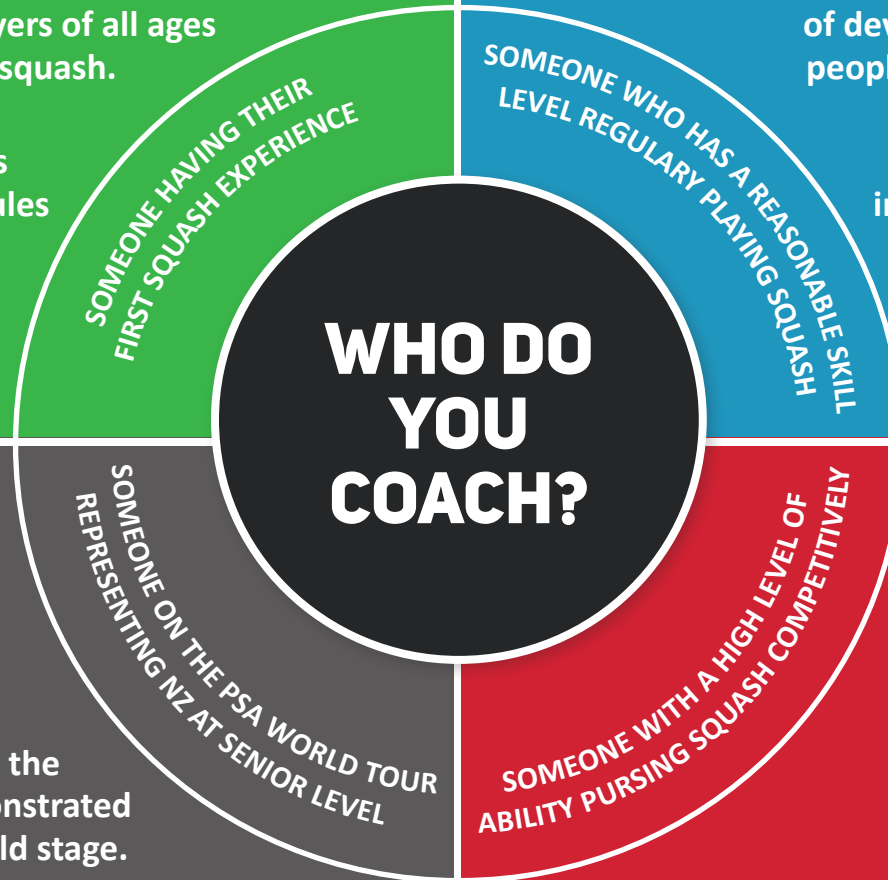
yers of all ages
squash.

s
ules

of dev
peopl

in

WHO DO YOU COACH?

SOMEONE HAVING THEIR FIRST SQUASH EXPERIENCE

SOMEONE WHO HAS A REASONABLE SKILL LEVEL REGULARY PLAYING SQUASH

SOMEONE ON THE PSA WORLD TOUR REPRESENTING NZ AT SENIOR LEVEL

SOMEONE WITH A HIGH LEVEL OF ABILITY PURSING SQUASH COMPETITIVELY

the
onstrated
ld stage.